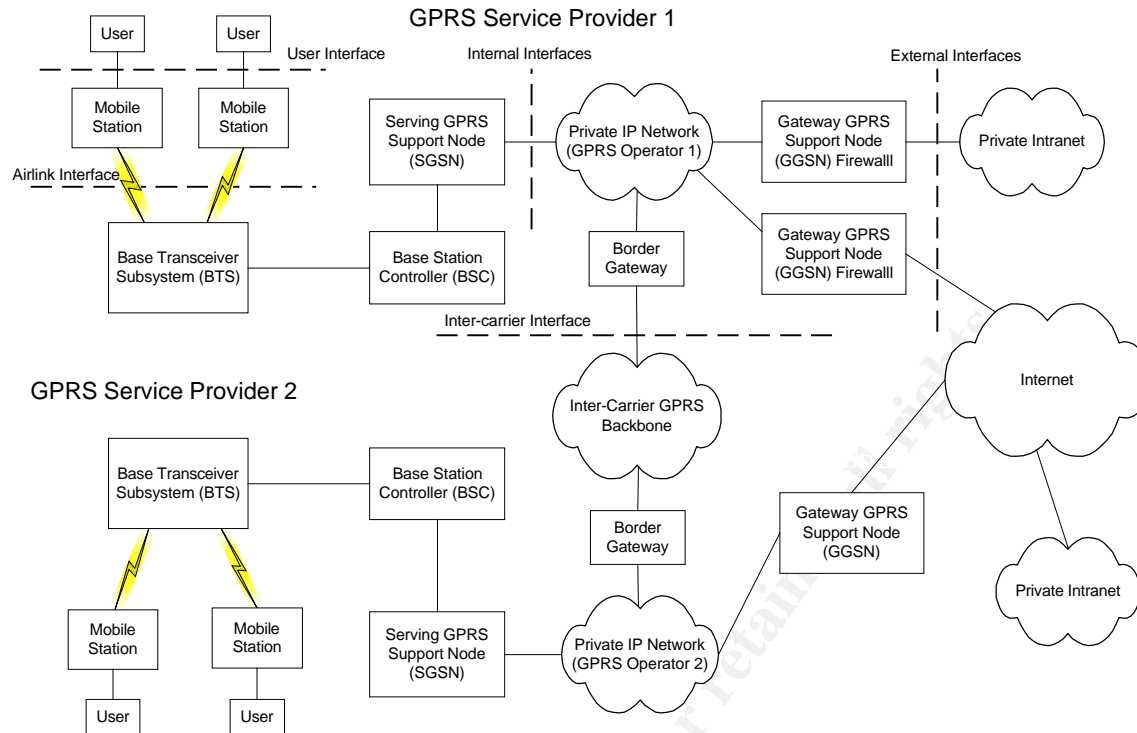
GPRS Service Provider 1

User

User

User Interface

Internal Interfaces

External Interfaces

Mobile Station

Mobile Station

Serving GPRS Support Node (SGSN)

Private IP Network (GPRS Operator 1)

Gateway GPRS Support Node (GGSN) Firewalll

Private Intranet

Airlink Interface

Base Transceiver Subsystem (BTS)

Base Station Controller (BSC)

Border Gateway

Gateway GPRS Support Node (GGSN) Firewalll

Inter-carrier Interface

GPRS Service Provider 2

Inter-Carrier GPRS Backbone

Internet

Base Transceiver Subsystem (BTS)

Base Station Controller (BSC)

Border Gateway

Gateway GPRS Support Node (GGSN)

Private Intranet

Mobile Station

Mobile Station

Serving GPRS Support Node (SGSN)

Private IP Network (GPRS Operator 2)

User

User